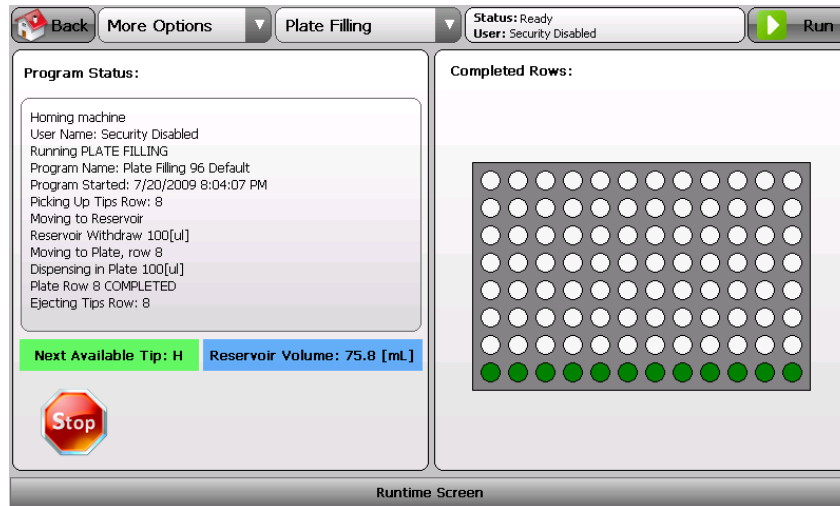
Back More Options Plate Filling Status: Ready User: Security Disabled Run

Program Status:

Homing machine
User Name: Security Disabled
Running PLATE FILLING
Program Name: Plate Filling 96 Default
Program Started: 7/20/2009 8:04:07 PM
Picking Up Tips Row: 8
Moving to Reservoir
Reservoir Withdraw 100[ul]
Moving to Plate, row 8
Dispensing in Plate 100[ul]
Plate Row 8 COMPLETED
Ejecting Tips Row: 8

Next Available Tip: H
Reservoir Volume: 75.8 [mL]

Stop

Completed Rows:

Runtime Screen